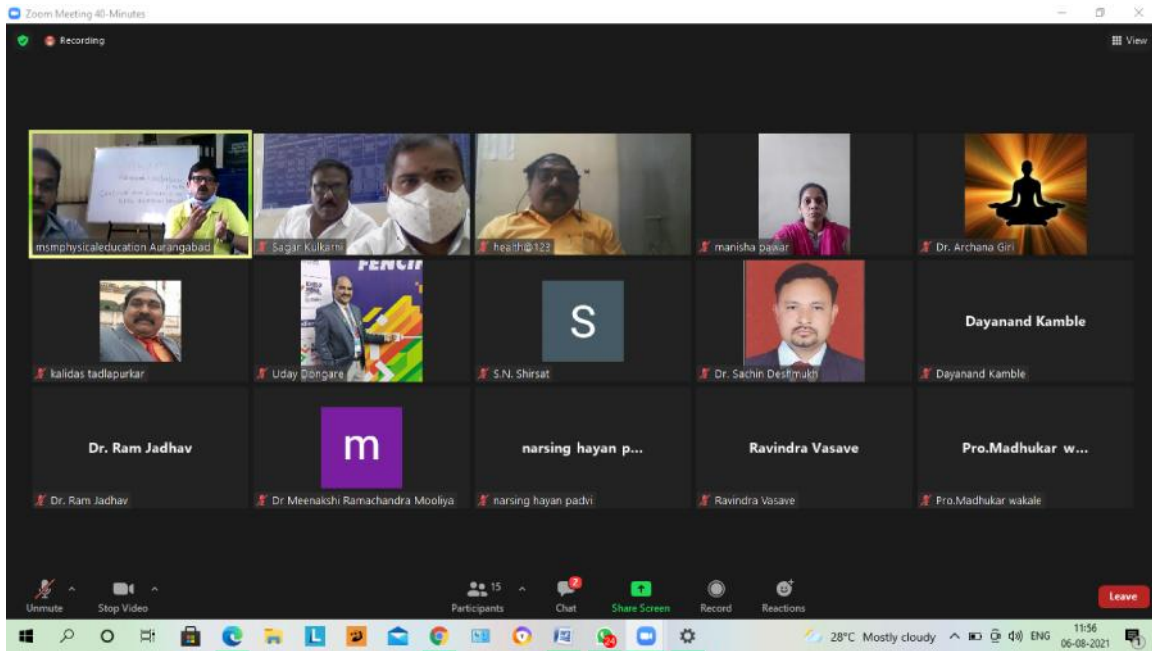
Zoom Meeting 40-Minutes

Recording

View

msmphysicaleducation Aurangabad

Sagar Kulkarni

health@123

manisha pawar

Dr. Archana Giri

FENCI

kalidas tadlapurkar

Uday Dongare

S

S.N. Shirsat

Dr. Sachin Deshmukh

Dayanand Kamble

Dayanand Kamble

Dr. Ram Jadhav

Dr. Ram Jadhav

m

Dr Meenakshi Ramachandra Mooliya

narsing hayan p...

narsing hayan padvi

Ravindra Vasave

Ravindra Vasave

Pro.Madhukar w...

Pro.Madhukar wakale

Unmute

Stop Video

15

Participants

2

Chat

Share Screen

Record

Reactions

Leave

28°C Mostly cloudy

ENG

11:56

06-08-2021